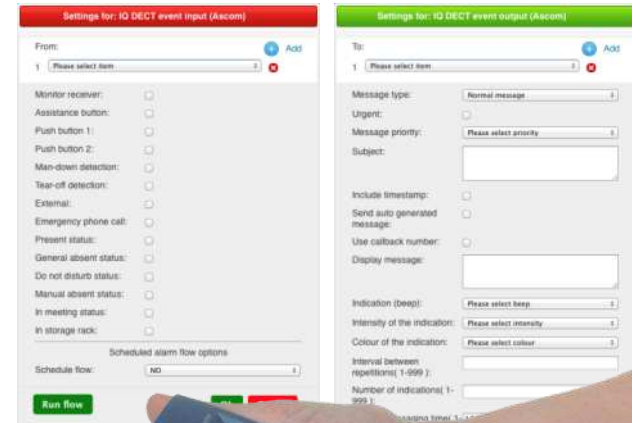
Settings for: IQ DECT event input (Ascom)

From:
Add
1 Please select item

Monitor receiver:
Assistance button:
Push button 1:
Push button 2:
Man-down detection:
Tear-off detection:
External:
Emergency phone call:
Present status:
General absent status:
Do not disturb status:
Manual absent status:
In meeting status:
In storage rack:

Scheduled alarm flow options
Schedule flow: NO

Run flow
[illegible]

Settings for: IQ DECT event output (Ascom)

To:
Add
1 Please select item

Message type: Normal message
Urgent:
Message priority: Please select priority
Subject:
Include timestamp:
Send auto generated message:
Use callback number:
Display message:
Indication (beep): Please select beep
Intensity of the indication: Please select intensity
Colour of the indication: Please select colour
Interval between repetitions( 1-999 ):
Number of indications( 1-999 ):
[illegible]